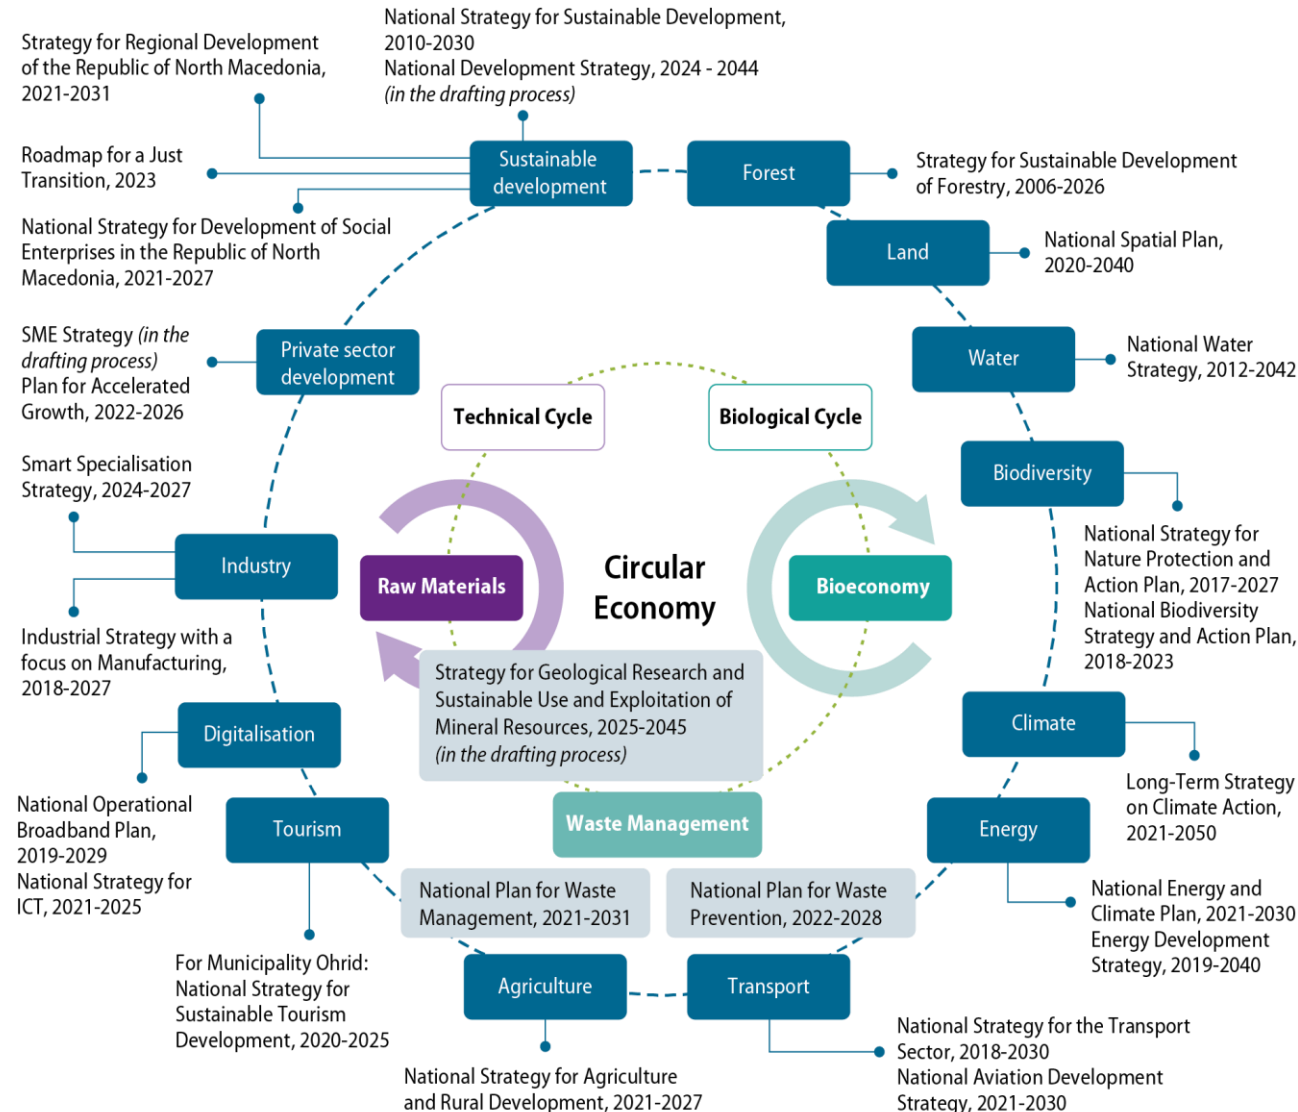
National Strategy for Sustainable Development, 2010-2030
National Development Strategy, 2024 - 2044
*(in the drafting process)*

Strategy for Regional Development of the Republic of North Macedonia, 2021-2031

Roadmap for a Just Transition, 2023

National Strategy for Development of Social Enterprises in the Republic of North Macedonia, 2021-2027

Sustainable development

Forest

Strategy for Sustainable Development of Forestry, 2006-2026

Land

National Spatial Plan, 2020-2040

Water

National Water Strategy, 2012-2042

SME Strategy *(in the drafting process)*
Plan for Accelerated Growth, 2022-2026

Private sector development

Technical Cycle

Biological Cycle

Biodiversity

National Strategy for Nature Protection and Action Plan, 2017-2027
National Biodiversity Strategy and Action Plan, 2018-2023

Smart Specialisation Strategy, 2024-2027

Industry

Raw Materials

Circular Economy

Bioeconomy

Industrial Strategy with a focus on Manufacturing, 2018-2027

Strategy for Geological Research and Sustainable Use and Exploitation of Mineral Resources, 2025-2045
*(in the drafting process)*

Digitalisation

Climate

Long-Term Strategy on Climate Action, 2021-2050

National Operational Broadband Plan, 2019-2029
National Strategy for ICT, 2021-2025

Tourism

Waste Management

Energy

National Plan for Waste Management, 2021-2031

National Plan for Waste Prevention, 2022-2028

National Energy and Climate Plan, 2021-2030
Energy Development Strategy, 2019-2040

For Municipality Ohrid: National Strategy for Sustainable Tourism Development, 2020-2025

Agriculture

Transport

National Strategy for the Transport Sector, 2018-2030
National Aviation Development Strategy, 2021-2030

National Strategy for Agriculture and Rural Development, 2021-2027